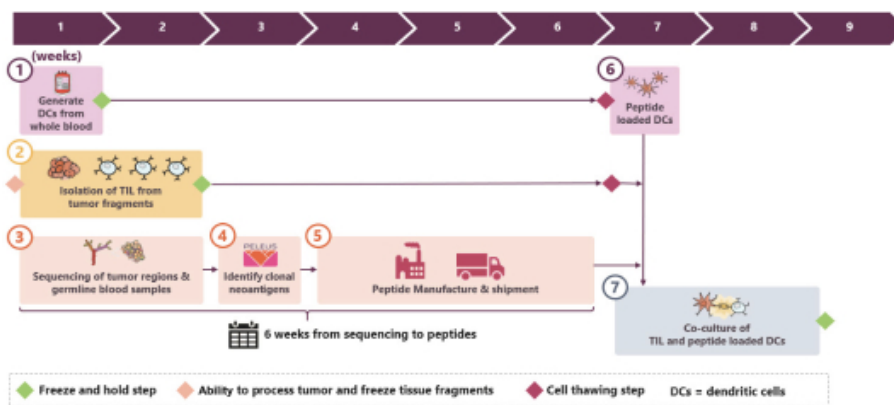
1 2 3 4 5 6 7 8 9

(weeks)

1 Generate DCs from whole blood

6 Peptide loaded DCs

2 Isolation of TIL from tumor fragments

3 Sequencing of tumor regions & germline blood samples

4 PELEUS Identify clonal neoantigens

5 Peptide Manufacture & shipment

7 Co-culture of TIL and peptide loaded DCs

6 weeks from sequencing to peptides

Freeze and hold step Ability to process tumor and freeze tissue fragments Cell thawing step DCs = dendritic cells